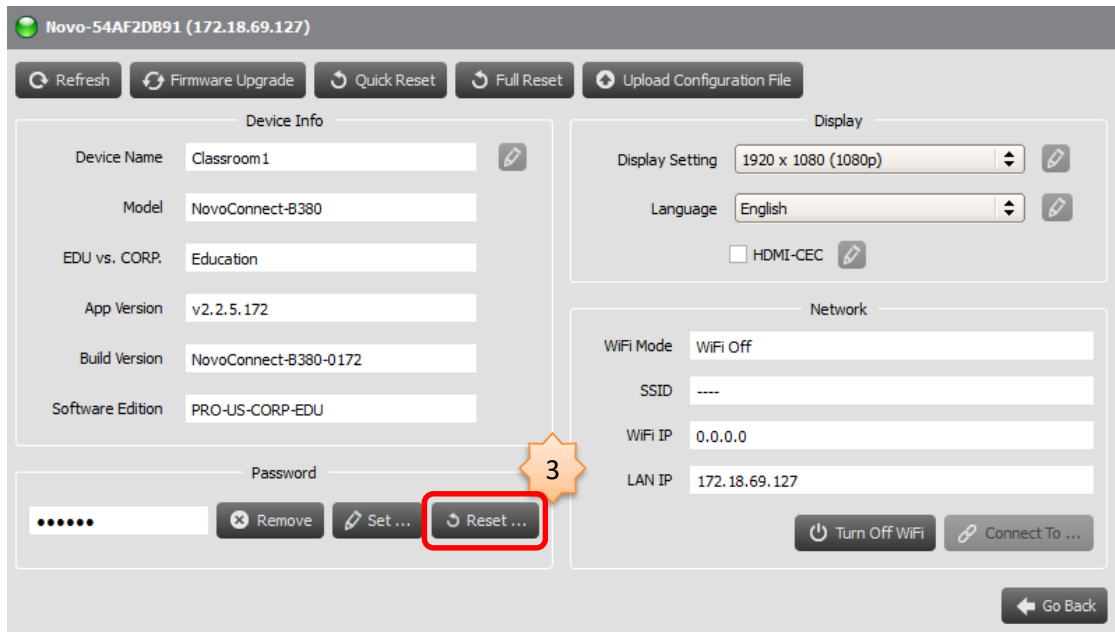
Novo-54AF2DB91 (172.18.69.127)

Refresh Firmware Upgrade Quick Reset Full Reset Upload Configuration File

Device Info

Device Name Classroom1

Model NovoConnect-B380

EDU vs. CORP. Education

App Version v2.2.5.172

Build Version NovoConnect-B380-0172

Software Edition PRO-US-CORP-EDU

Password

•••••• Remove Set ... Reset ...

3

Display

Display Setting 1920 x 1080 (1080p)

Language English

HDMI-CEC

Network

WiFi Mode WiFi Off

SSID ----

WiFi IP 0.0.0.0

LAN IP 172.18.69.127

Turn Off WiFi Connect To ...

Go Back